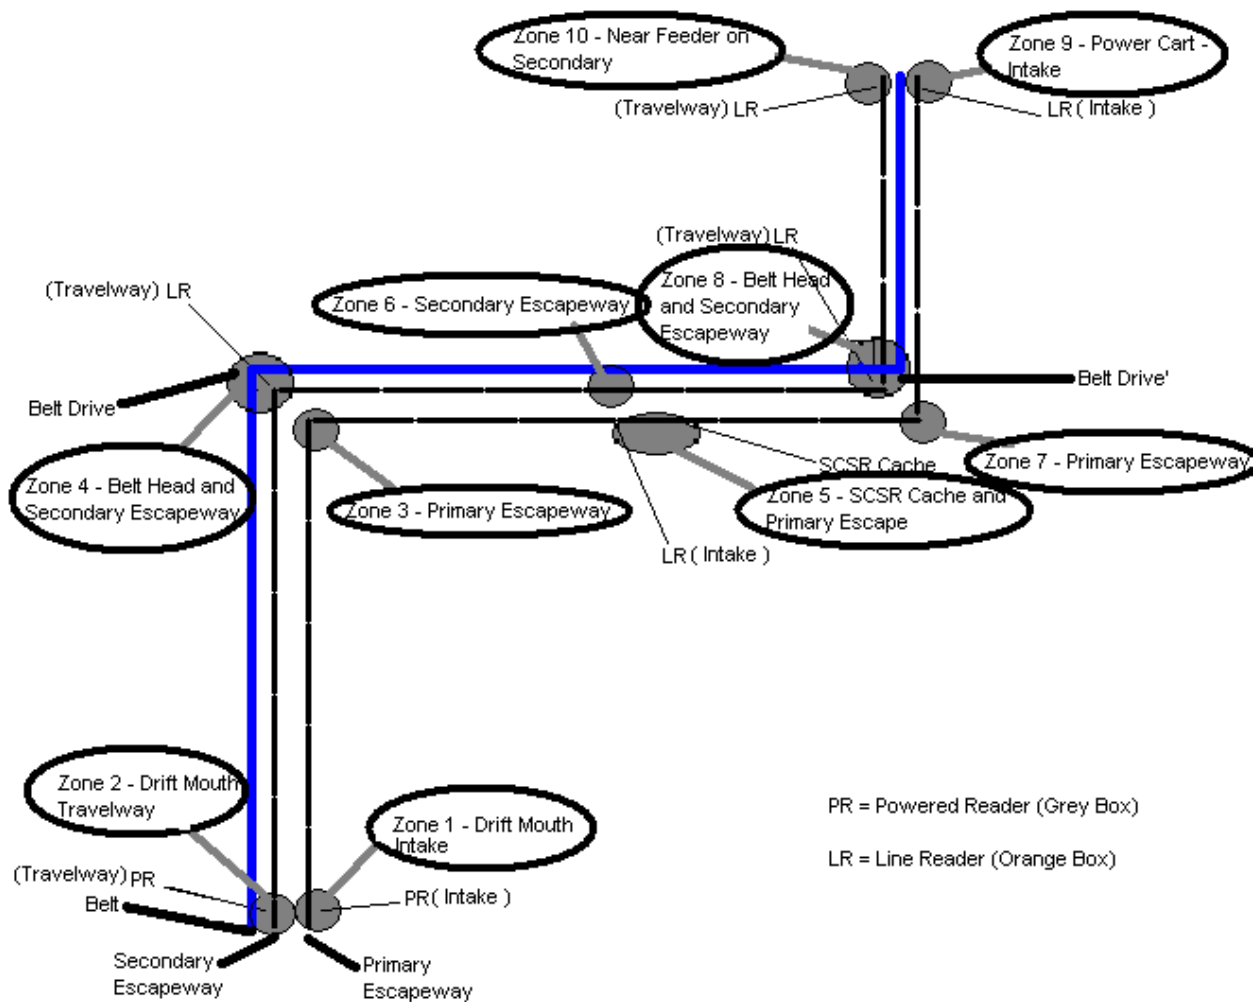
Zone 10 - Near Feeder on Secondary

Zone 9 - Power Cart - Intake

(Travelway) LR

LR ( Intake )

(Travelway) LR

(Travelway) LR

Zone 6 - Secondary Escapeway

Zone 8 - Belt Head and Secondary Escapeway

Belt Drive

Belt Drive'

SCSR Cache

Zone 7 - Primary Escapeway

Zone 4 - Belt Head and Secondary Escapeway

Zone 3 - Primary Escapeway

Zone 5 - SCSR Cache and Primary Escape

LR ( Intake )

Zone 2 - Drift Mouth Travelway

Zone 1 - Drift Mouth Intake

PR = Powered Reader (Grey Box)

LR = Line Reader (Orange Box)

(Travelway) PR

Belt

PR ( Intake )

Secondary Escapeway

Primary Escapeway